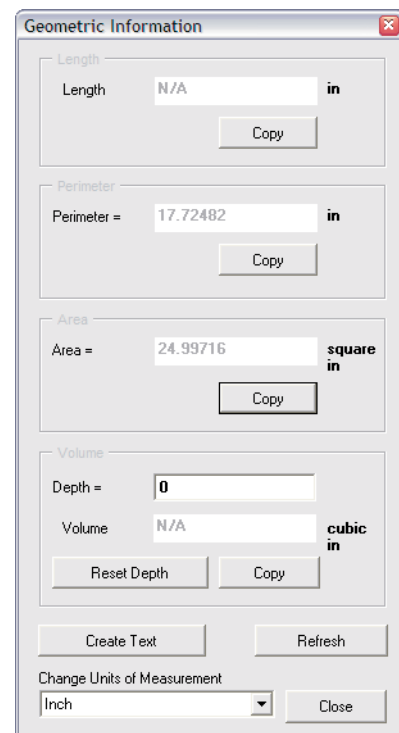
Geometric Information

Length

Length N/A in

Copy

Perimeter

Perimeter = 17.72482 in

Copy

Area

Area = 24.99716 square in

Copy

Volume

Depth = 0

Volume N/A cubic in

Reset Depth Copy

Create Text Refresh

Change Units of Measurement

Inch

Close